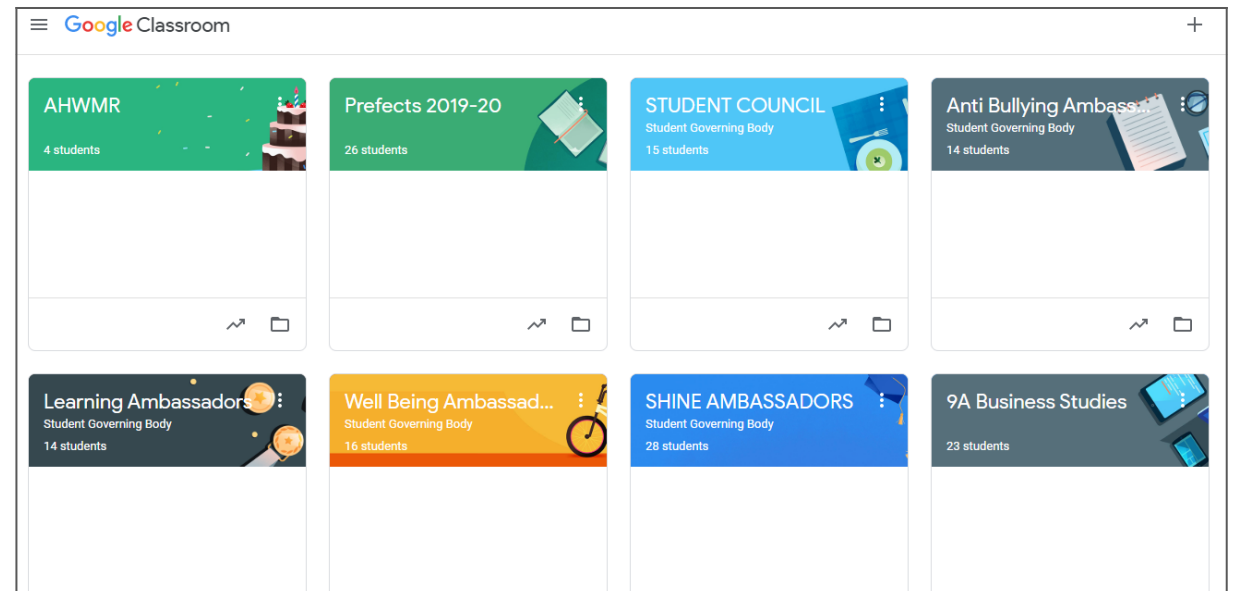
Google Classroom

AHWMR
4 students

Prefects 2019-20
26 students

STUDENT COUNCIL
Student Governing Body
15 students

Anti Bullying Ambass...
Student Governing Body
14 students

Learning Ambassadors
Student Governing Body
14 students

Well Being Ambassad...
Student Governing Body
16 students

SHINE AMBASSADORS
Student Governing Body
28 students

9A Business Studies
23 students